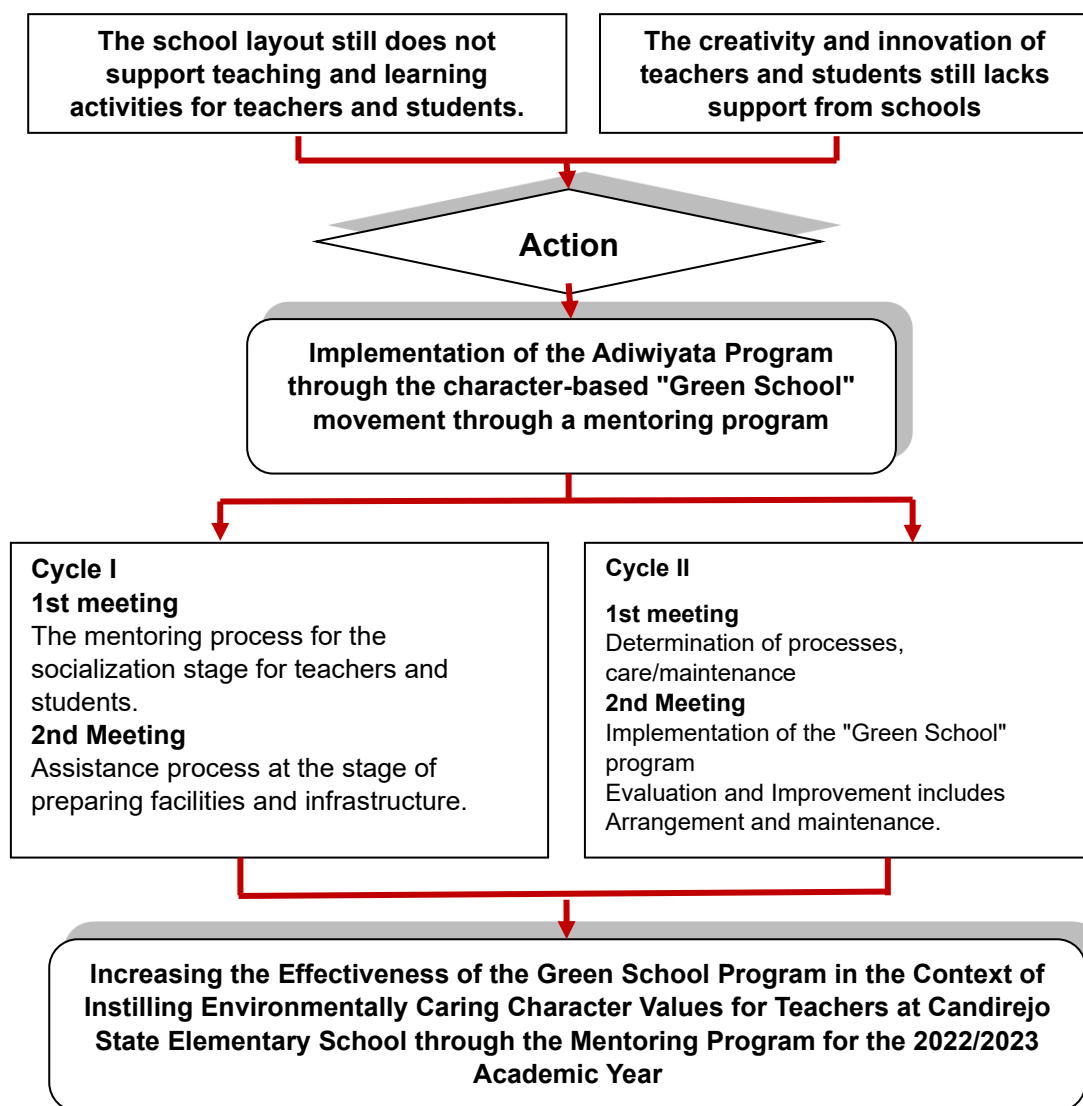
The school layout still does not support teaching and learning activities for teachers and students.

The creativity and innovation of teachers and students still lacks support from schools

Action

Implementation of the Adiwiyata Program through the character-based "Green School" movement through a mentoring program

Cycle I
1st meeting
The mentoring process for the socialization stage for teachers and students.
2nd Meeting
Assistance process at the stage of preparing facilities and infrastructure.

Cycle II
1st meeting
Determination of processes, care/maintenance
2nd Meeting
Implementation of the "Green School" program
Evaluation and Improvement includes Arrangement and maintenance.

Increasing the Effectiveness of the Green School Program in the Context of Instilling Environmentally Caring Character Values for Teachers at Candirejo State Elementary School through the Mentoring Program for the 2022/2023 Academic Year